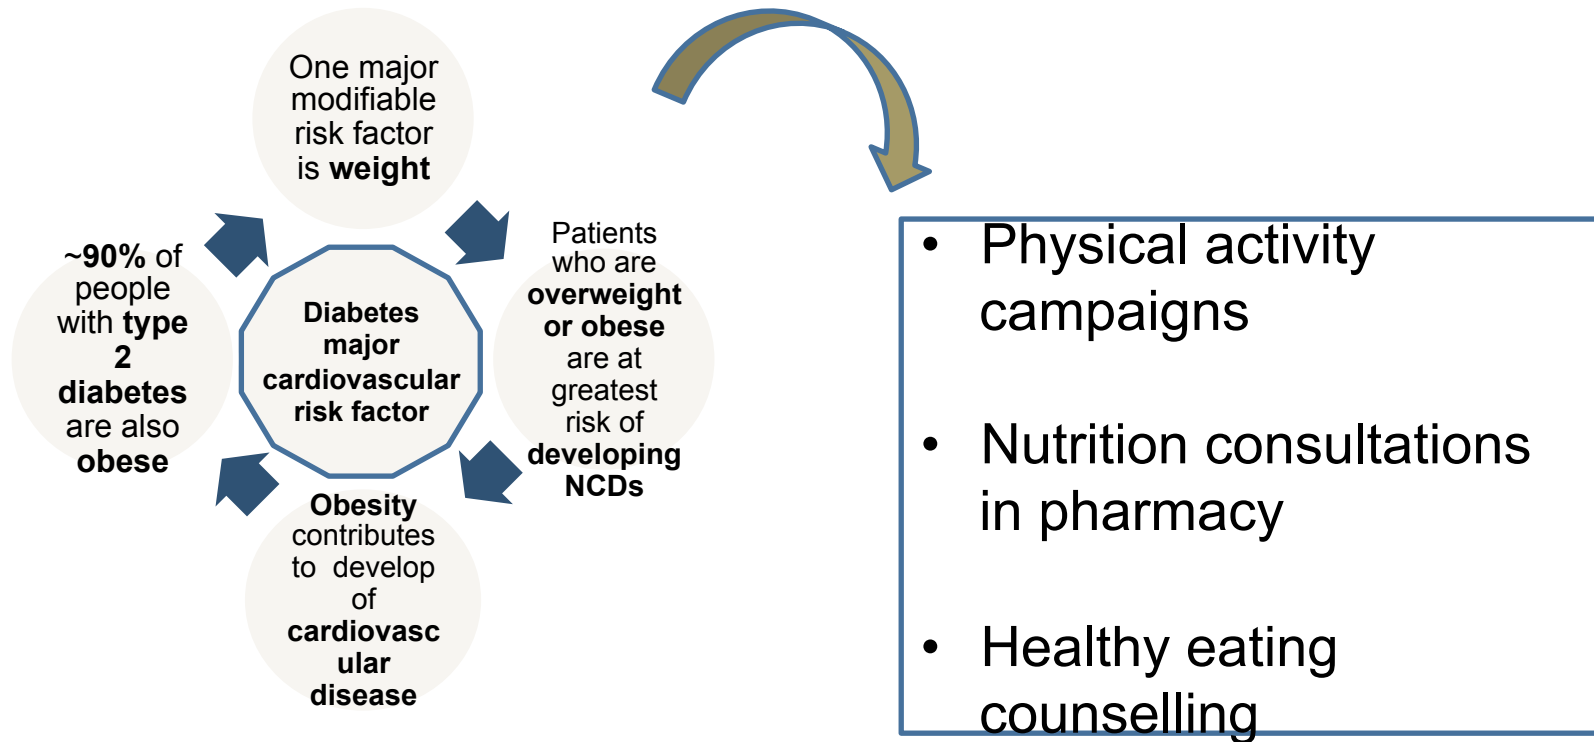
One major modifiable risk factor is **weight**

Patients who are **overweight or obese** are at greatest risk of **developing NCDs**

**Obesity** contributes to develop of **cardiovascular disease**

**~90%** of people with **type 2 diabetes** are also **obese**

**Diabetes major cardiovascular risk factor**

• Physical activity campaigns

• Nutrition consultations in pharmacy

• Healthy eating counselling